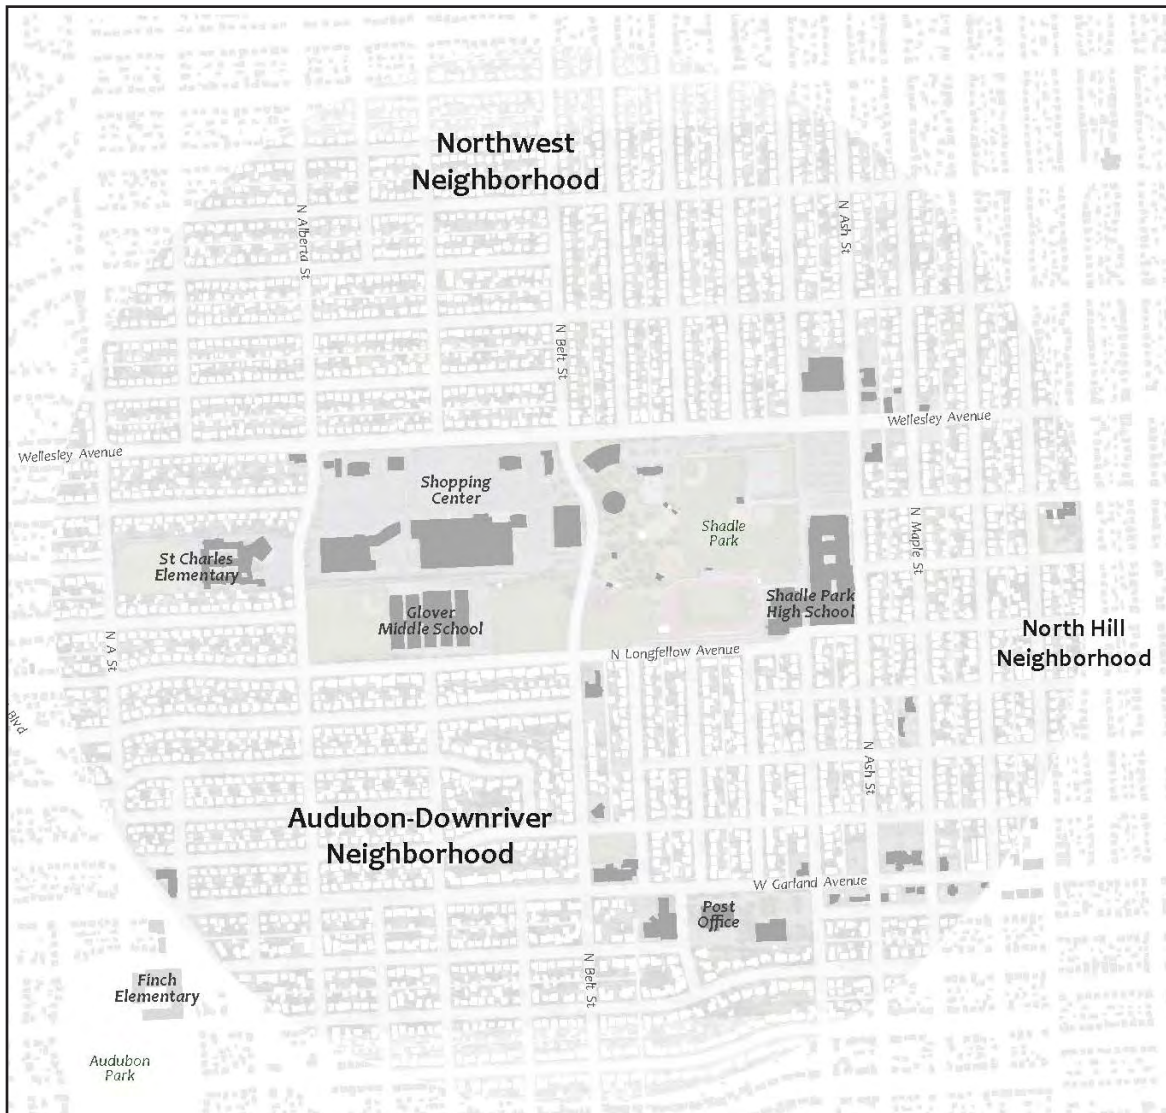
Northwest Neighborhood

N Alberta St

N Ash St

N Belt St

Wellesley Avenue

Wellesley Avenue

Shopping Center

Shadle Park

St Charles Elementary

N Maple St

Shadle Park High School

Glover Middle School

N A St

N Longfellow Avenue

North Hill Neighborhood

Blvd

N Ash St

Audubon-Downriver Neighborhood

W Garland Avenue

Post Office

N Belt St

Finch Elementary

Audubon Park